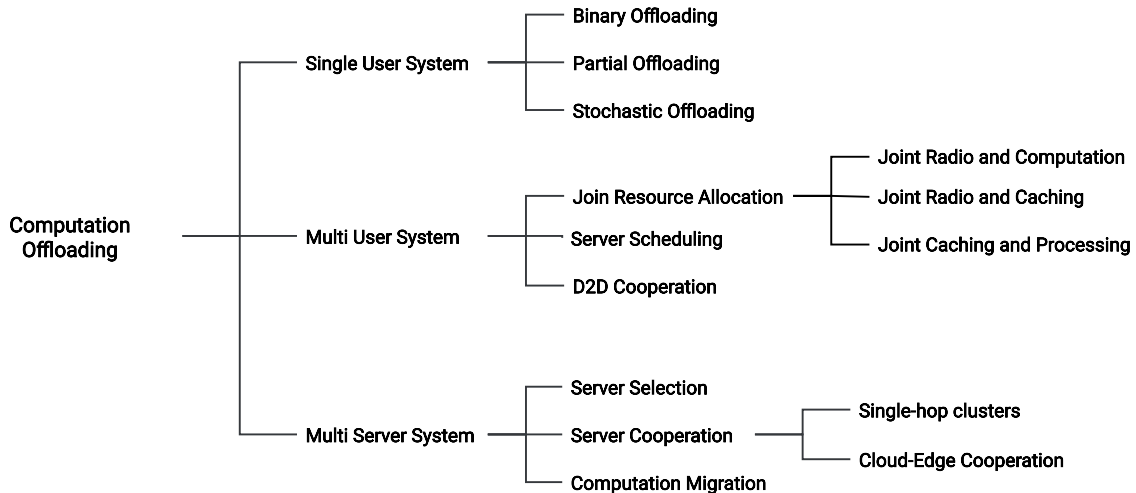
Computation Offloading

Single User System
Binary Offloading
Partial Offloading
Stochastic Offloading

Multi User System
Join Resource Allocation
Joint Radio and Computation
Joint Radio and Caching
Joint Caching and Processing
Server Scheduling
D2D Cooperation

Multi Server System
Server Selection
Server Cooperation
Single-hop clusters
Cloud-Edge Cooperation
Computation Migration